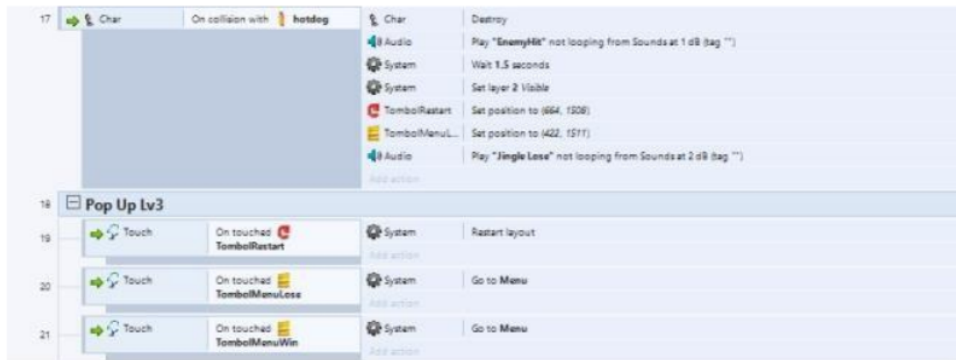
17 Char | On collision with hotdog | Char | Destroy
Audio | Play "EnemyHit" not looping from Sounds at 1 dB (tag "")
System | Wait 1.5 seconds
System | Set layer 2 Visible
TombolRestart | Set position to (664, 1508)
TombolMenuL... | Set position to (422, 1511)
Audio | Play "Jingle Lose" not looping from Sounds at 2 dB (tag "")
Add action

18 Pop Up Lv3

19 Touch | On touched TombolRestart | System | Restart layout
Add action

20 Touch | On touched TombolMenuLose | System | Go to Menu
Add action

21 Touch | On touched TombolMenuWin | System | Go to Menu
Add action